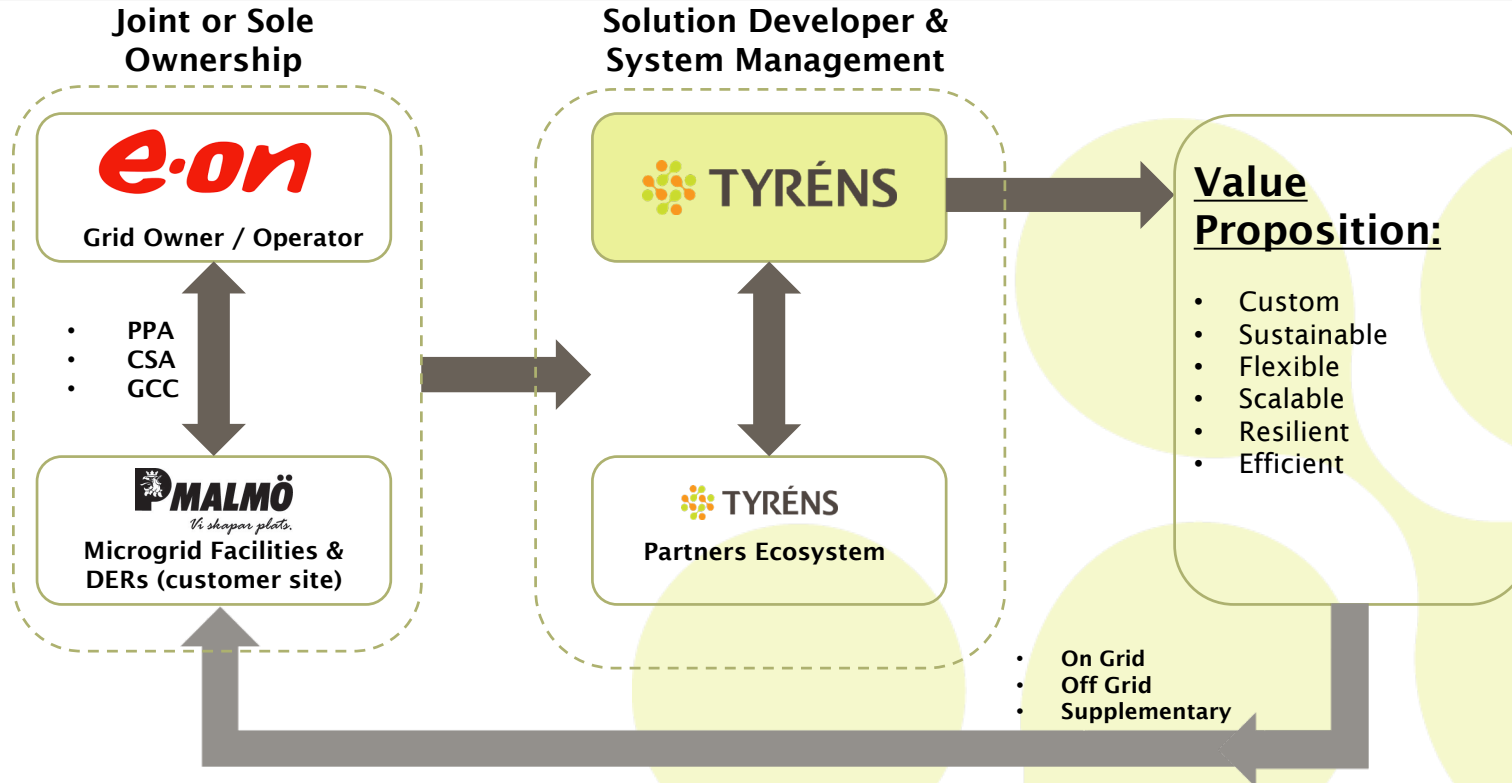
Joint or Sole Ownership

e·on

Grid Owner / Operator

• PPA
• CSA
• GCC

MALMÖ
Vi skapar plats.

Microgrid Facilities & DERs (customer site)

Solution Developer & System Management

TYRÉNS

TYRÉNS

Partners Ecosystem

Value Proposition:

• Custom
• Sustainable
• Flexible
• Scalable
• Resilient
• Efficient

• On Grid
• Off Grid
• Supplementary